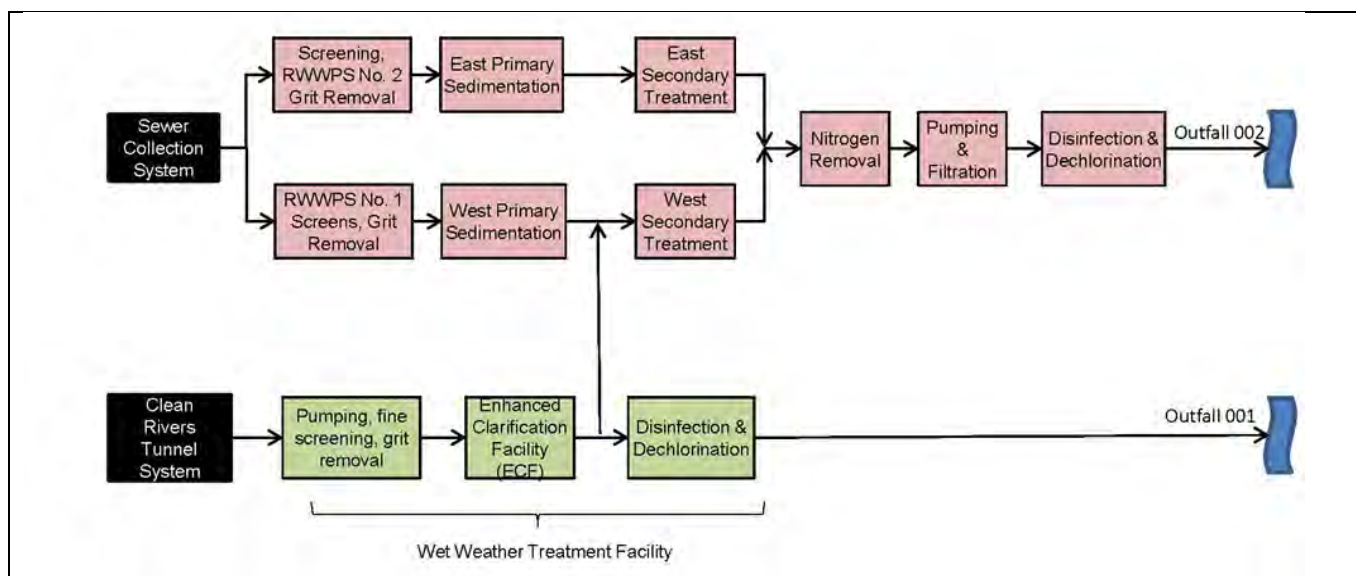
Sewer Collection System

Screening, RWWPS No. 2 Grit Removal

East Primary Sedimentation

East Secondary Treatment

RWWPS No. 1 Screens, Grit Removal

West Primary Sedimentation

West Secondary Treatment

Nitrogen Removal

Pumping & Filtration

Disinfection & Dechlorination

Outfall 002

Clean Rivers Tunnel System

Pumping, fine screening, grit removal

Enhanced Clarification Facility (ECF)

Disinfection & Dechlorination

Outfall 001

Wet Weather Treatment Facility